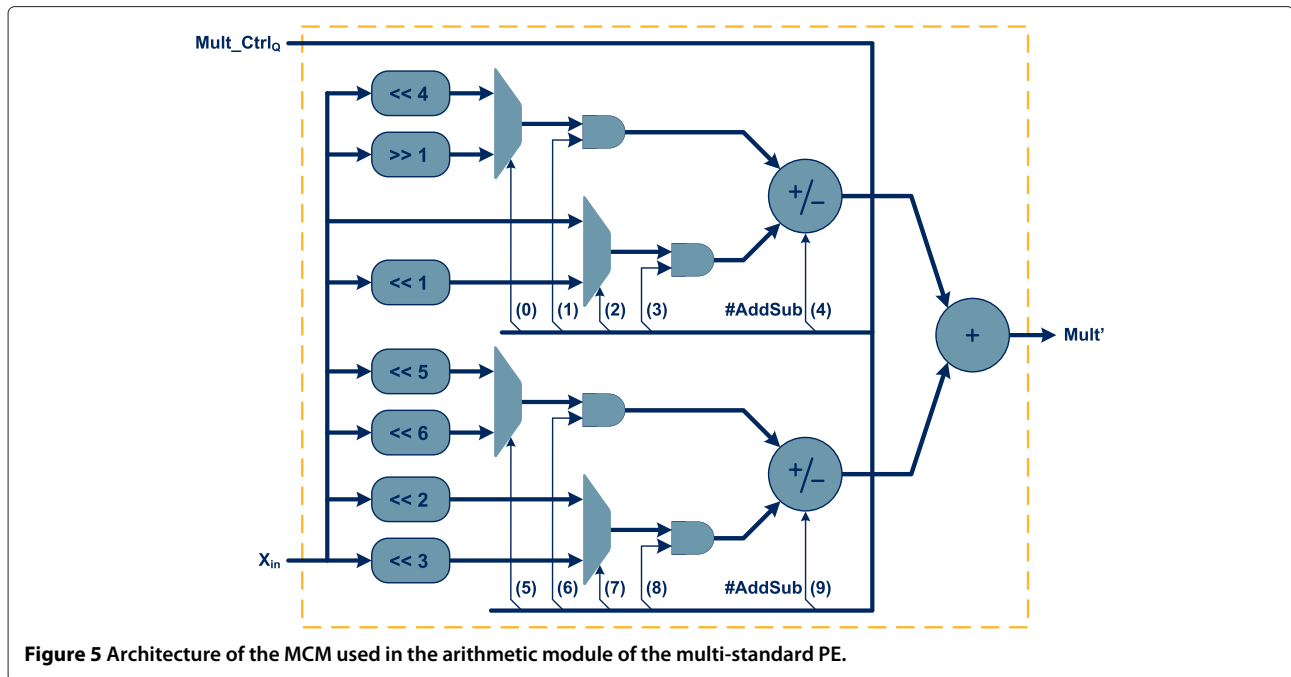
$Mult\_Ctrl_Q$

<< 4

>> 1

<< 1

(0) (1) (2) (3) #AddSub (4)

+/–

+

Mult'

<< 5

<< 6

<< 2

$X_{in}$

<< 3

(5) (6) (7) (8) #AddSub (9)

+/–

**Figure 5** Architecture of the MCM used in the arithmetic module of the multi-standard PE.